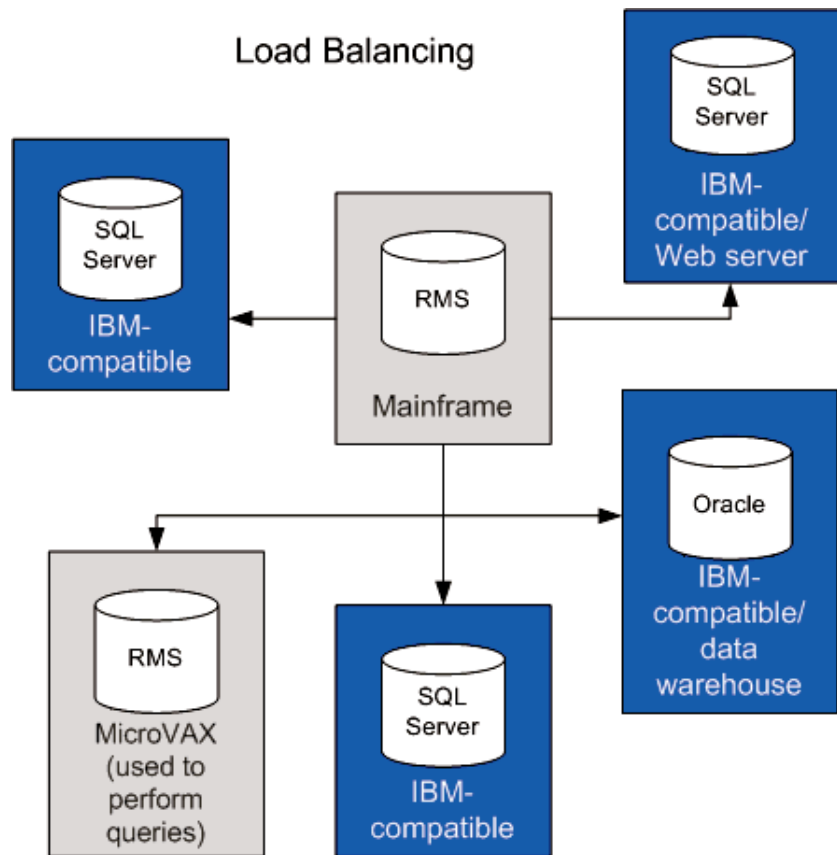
Load Balancing

SQL Server

IBM-compatible/ Web server

SQL Server

IBM-compatible

RMS

Mainframe

Oracle

IBM-compatible/ data warehouse

RMS

MicroVAX (used to perform queries)

SQL Server

IBM-compatible